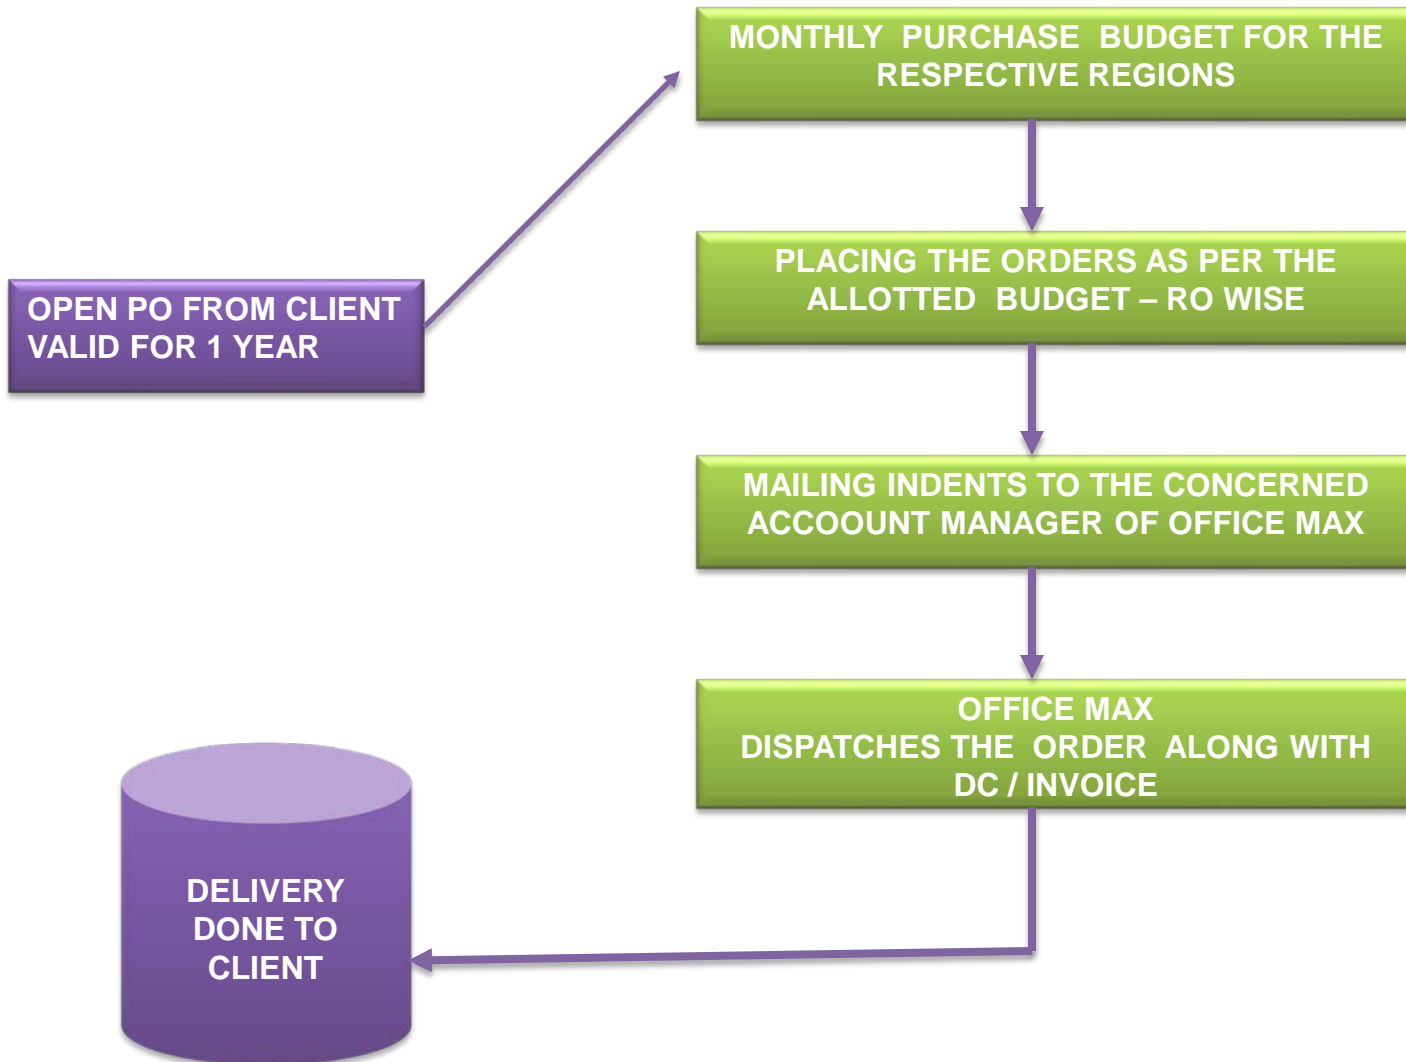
OPEN PO FROM CLIENT VALID FOR 1 YEAR

MONTHLY PURCHASE BUDGET FOR THE RESPECTIVE REGIONS

PLACING THE ORDERS AS PER THE ALLOTTED BUDGET – RO WISE

MAILING INDENTS TO THE CONCERNED ACCOOUNT MANAGER OF OFFICE MAX

OFFICE MAX
DISPATCHES THE ORDER ALONG WITH DC / INVOICE

DELIVERY DONE TO CLIENT